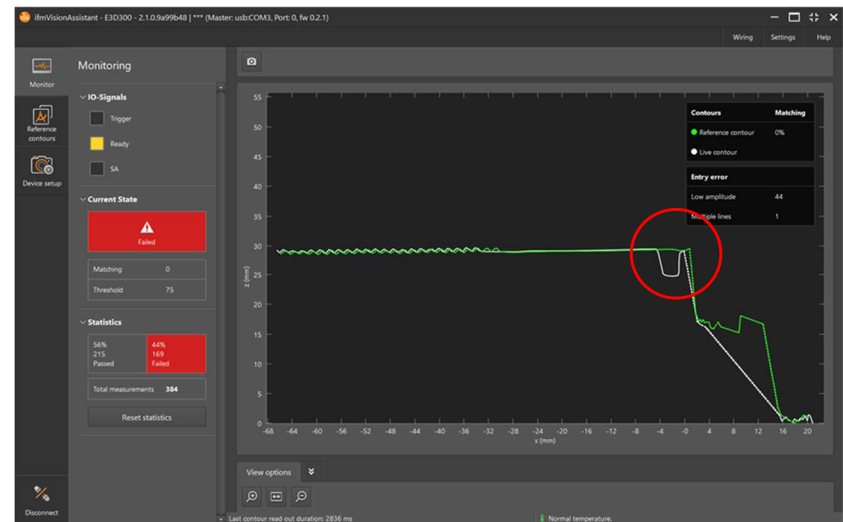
ifmVisionAssistant - E3D300 - 2.1.0.9a99b48 | *** (Master: usb:COM3, Port: 0, fw 0.2.1)

Wiring Settings Help

Monitor

Reference contours

Device setup

Disconnect

Monitoring

IO-Signals

Trigger

Ready

SA

Current State

Failed

| Matching | 0 |
|---|---|
| Threshold | 75 |

Statistics

| 56% 215 Passed | 44% 169 Failed |
|---|---|

Total measurements 384

Reset statistics

| Contours | Matching |
|---|---|
| Reference contour | 0% |
| Live contour | |

| Entry error | |
|---|---|
| Low amplitude | 44 |
| Multiple lines | 1 |

z (mm)

55 50 45 40 35 30 25 20 15 10 5 0

-68 -64 -60 -56 -52 -48 -44 -40 -36 -32 -28 -24 -20 -16 -12 -8 -4 0 4 8 12 16 20

x (mm)

View options

Last contour read out duration: 2836 ms

Normal temperature.